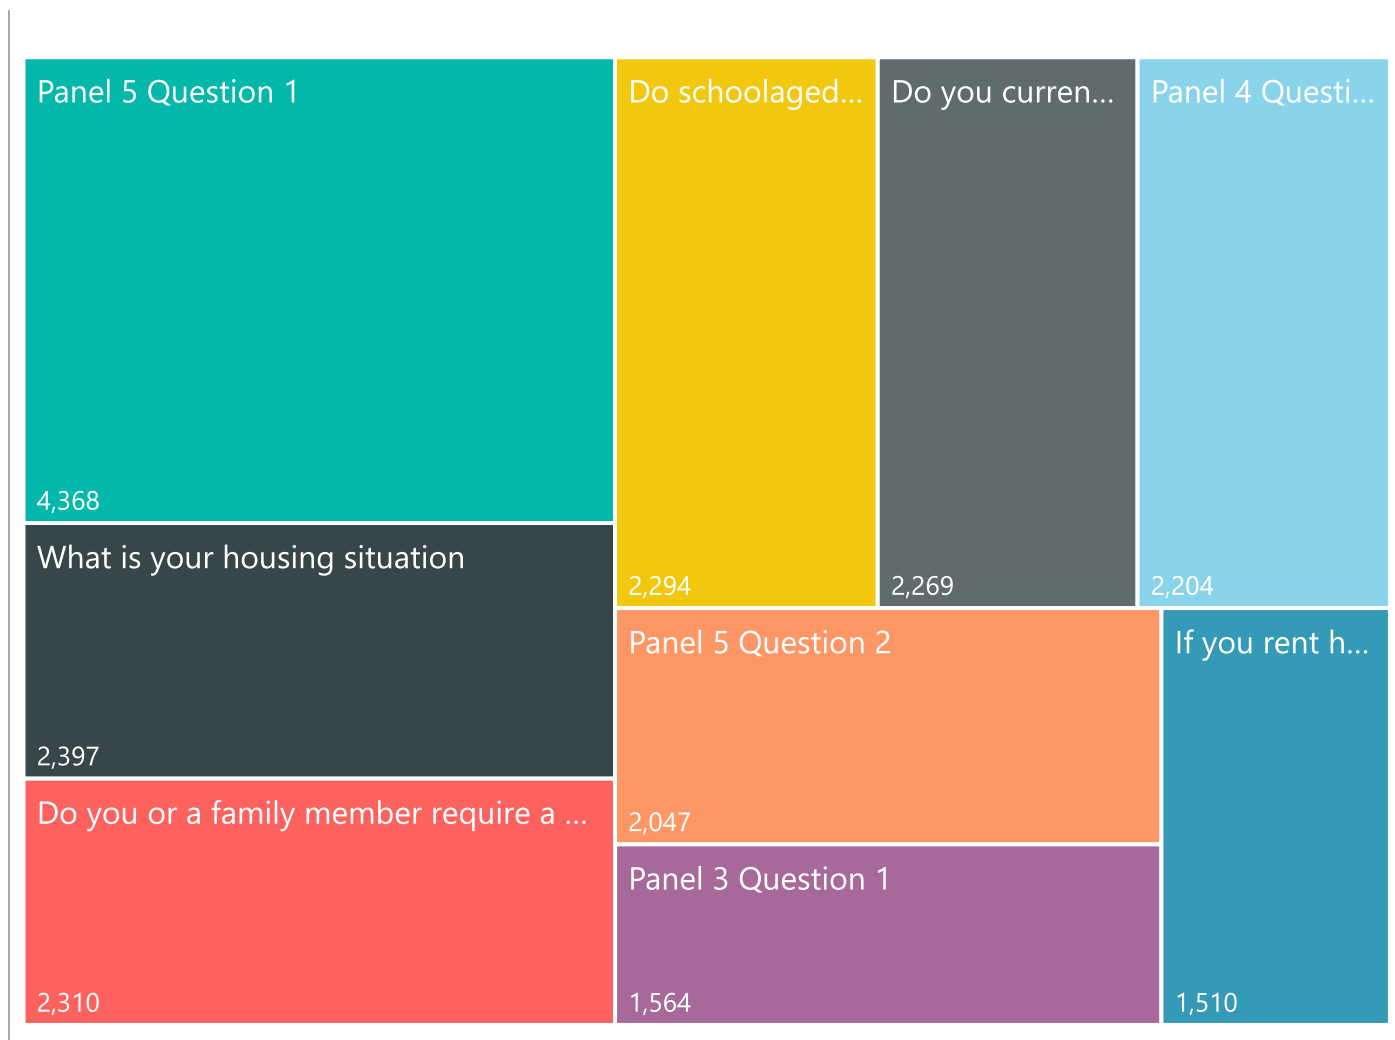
Panel 5 Question 1
4,368

What is your housing situation
2,397

Do you or a family member require a ...
2,310

Do schoolaged...
2,294

Do you curren...
2,269

Panel 4 Questi...
2,204

Panel 5 Question 2
2,047

Panel 3 Question 1
1,564

If you rent h...
1,510